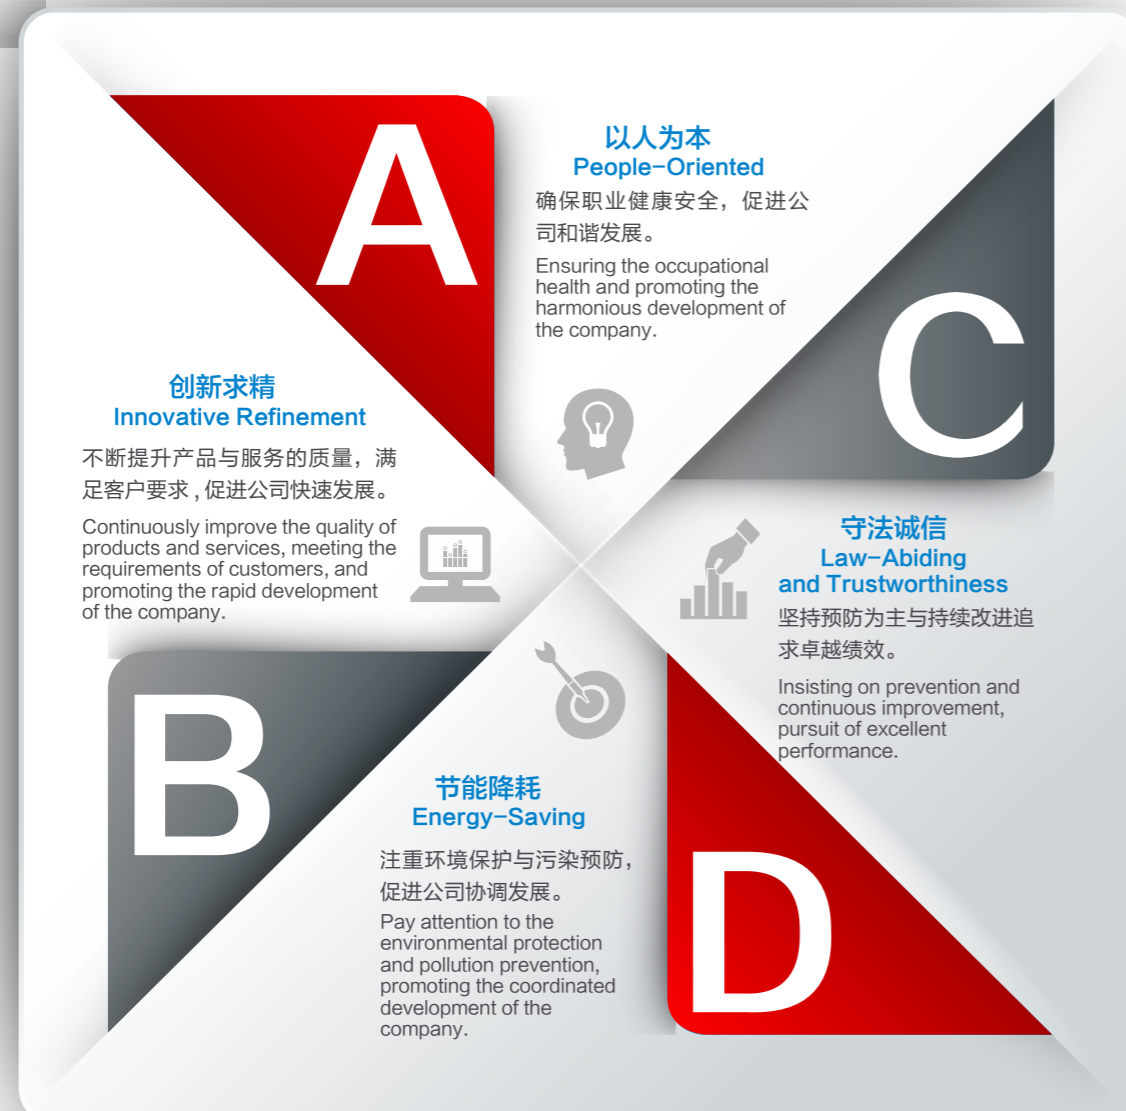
A

以人为本
People-Oriented

确保职业健康安全，促进公司和谐发展。

Ensuring the occupational health and promoting the harmonious development of the company.

C

创新求精
Innovative Refinement

不断提升产品与服务的质量，满足客户要求，促进公司快速发展。

Continuously improve the quality of products and services, meeting the requirements of customers, and promoting the rapid development of the company.

守法诚信
Law-Abiding and Trustworthiness

坚持预防为主与持续改进追求卓越绩效。

Insisting on prevention and continuous improvement, pursuit of excellent performance.

B

节能降耗
Energy-Saving

注重环境保护与污染预防，促进公司协调发展。

Pay attention to the environmental protection and pollution prevention, promoting the coordinated development of the company.

D